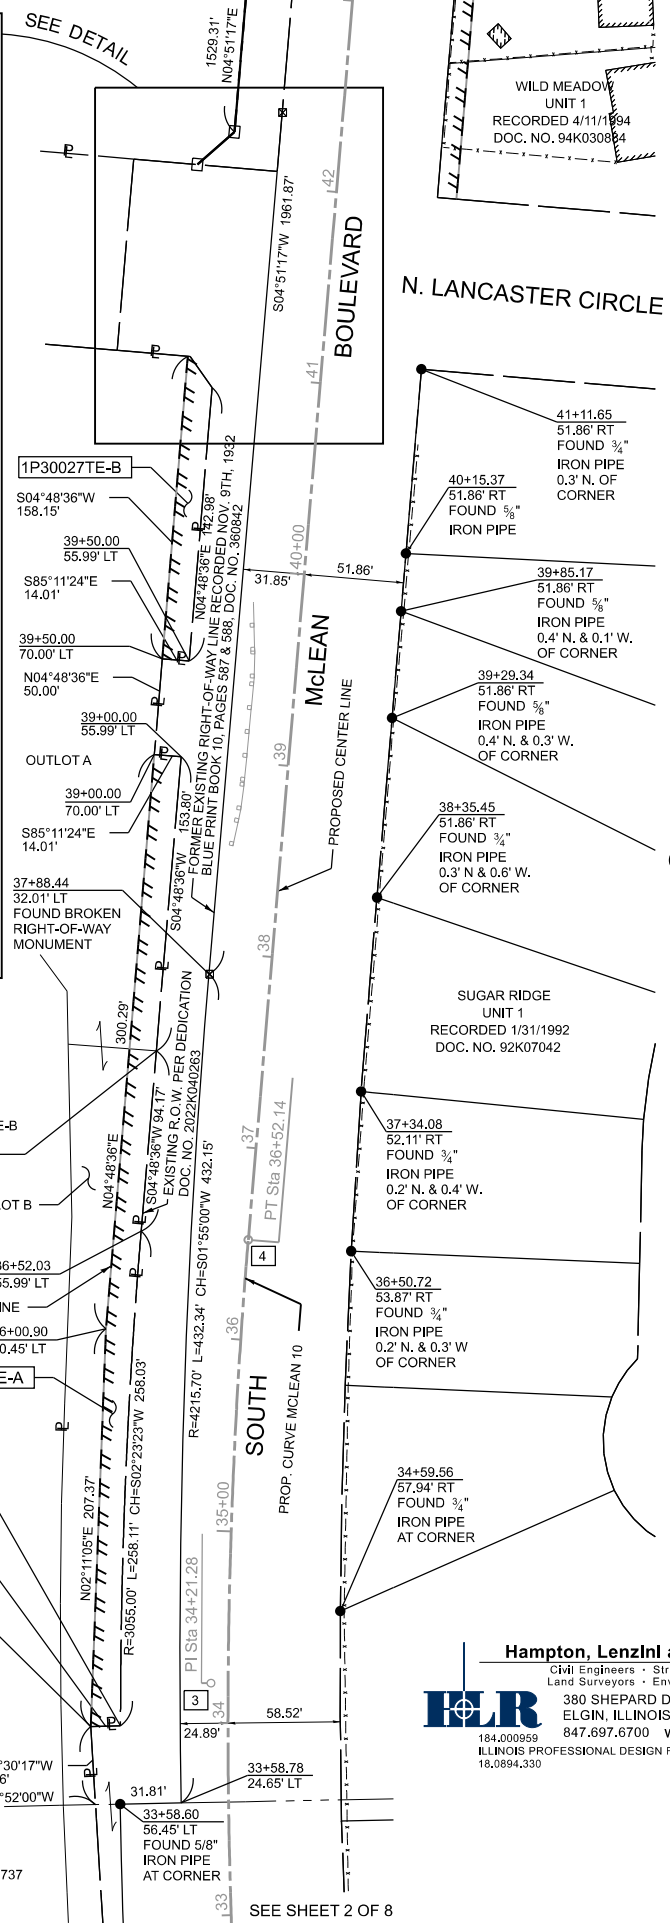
SEE DETAIL

1529.31'
N04°51'17"E

WILD MEADOW
UNIT 1
RECORDED 4/11/1994
DOC. NO. 94K030834

S04°51'17"W 1961.87'

42

BOULEVARD

N. LANCASTER CIRCLE

41

41+11.65
51.86' RT
FOUND $\frac{3}{4}$"
IRON PIPE
0.3' N. OF
CORNER

1P30027TE-B

S04°48'36"W
158.15'

N04°48'36"E 142.98'

FORMER EXISTING RIGHT-OF-WAY LINE RECORDED NOV. 9TH, 1932
BLUE PRINT BOOK 10, PAGES 587 & 588, DOC. NO. 360842

40+15.37
51.86' RT
FOUND $\frac{5}{8}$"
IRON PIPE

39+50.00
55.99' LT

40+00

31.85'

51.86'

39+85.17
51.86' RT
FOUND $\frac{5}{8}$"
IRON PIPE
0.4' N. & 0.1' W.
OF CORNER

S85°11'24"E
14.01'

39+50.00
70.00' LT

McLEAN

N04°48'36"E
50.00'

39+29.34
51.86' RT
FOUND $\frac{5}{8}$"
IRON PIPE
0.4' N. & 0.3' W.
OF CORNER

39+00.00
55.99' LT

OUTLOT A

39

PROPOSED CENTER LINE

39+00.00
70.00' LT

S85°11'24"E
14.01'

153.80'
S04°48'36"W

38+35.45
51.86' RT
FOUND $\frac{3}{4}$"
IRON PIPE
0.3' N & 0.6' W.
OF CORNER

37+88.44
32.01' LT
FOUND BROKEN
RIGHT-OF-WAY
MONUMENT

38

SUGAR RIDGE
UNIT 1
RECORDED 1/31/1992
DOC. NO. 92K07042

300.29'

EXISTING R.O.W. PER DEDICATION
DOC. NO. 2022K040263

E-B

N04°48'36"E

S04°48'36"W 94.17'

LOT B

37+34.08
52.11' RT
FOUND $\frac{3}{4}$"
IRON PIPE
0.2' N. & 0.4' W.
OF CORNER

37

PT Sta 36+52.14

CH=S01°55'00"W 432.15'

36+52.03
55.99' LT

4

INE

36+50.72
53.87' RT
FOUND $\frac{3}{4}$"
IRON PIPE
0.2' N. & 0.3' W
OF CORNER

6+00.90
0.45' LT

R=4215.70' L=432.34'

36

E-A

CH=S02°23'23"W 258.03'

SOUTH

PROP. CURVE MCLEAN 10

N02°11'05"E 207.37'

34+59.56
57.94' RT
FOUND $\frac{3}{4}$"
IRON PIPE
AT CORNER

35+00

R=3055.00' L=258.11'

PI Sta 34+21.28

Hampton, LenzInl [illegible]
Civil Engineers · Str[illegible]
Land Surveyors · Env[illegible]
380 SHEPARD D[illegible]
ELGIN, ILLINOIS
847.697.6700 W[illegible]
184.000959
ILLINOIS PROFESSIONAL DESIGN F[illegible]
18.0894.330

HLR

3

34

24.89'

58.52'

'30'17"W
6'

'52'00"W

31.81'

33+58.78
24.65' LT

33+58.60
56.45' LT
FOUND 5/8"
IRON PIPE
AT CORNER

737

33

SEE SHEET 2 OF 8